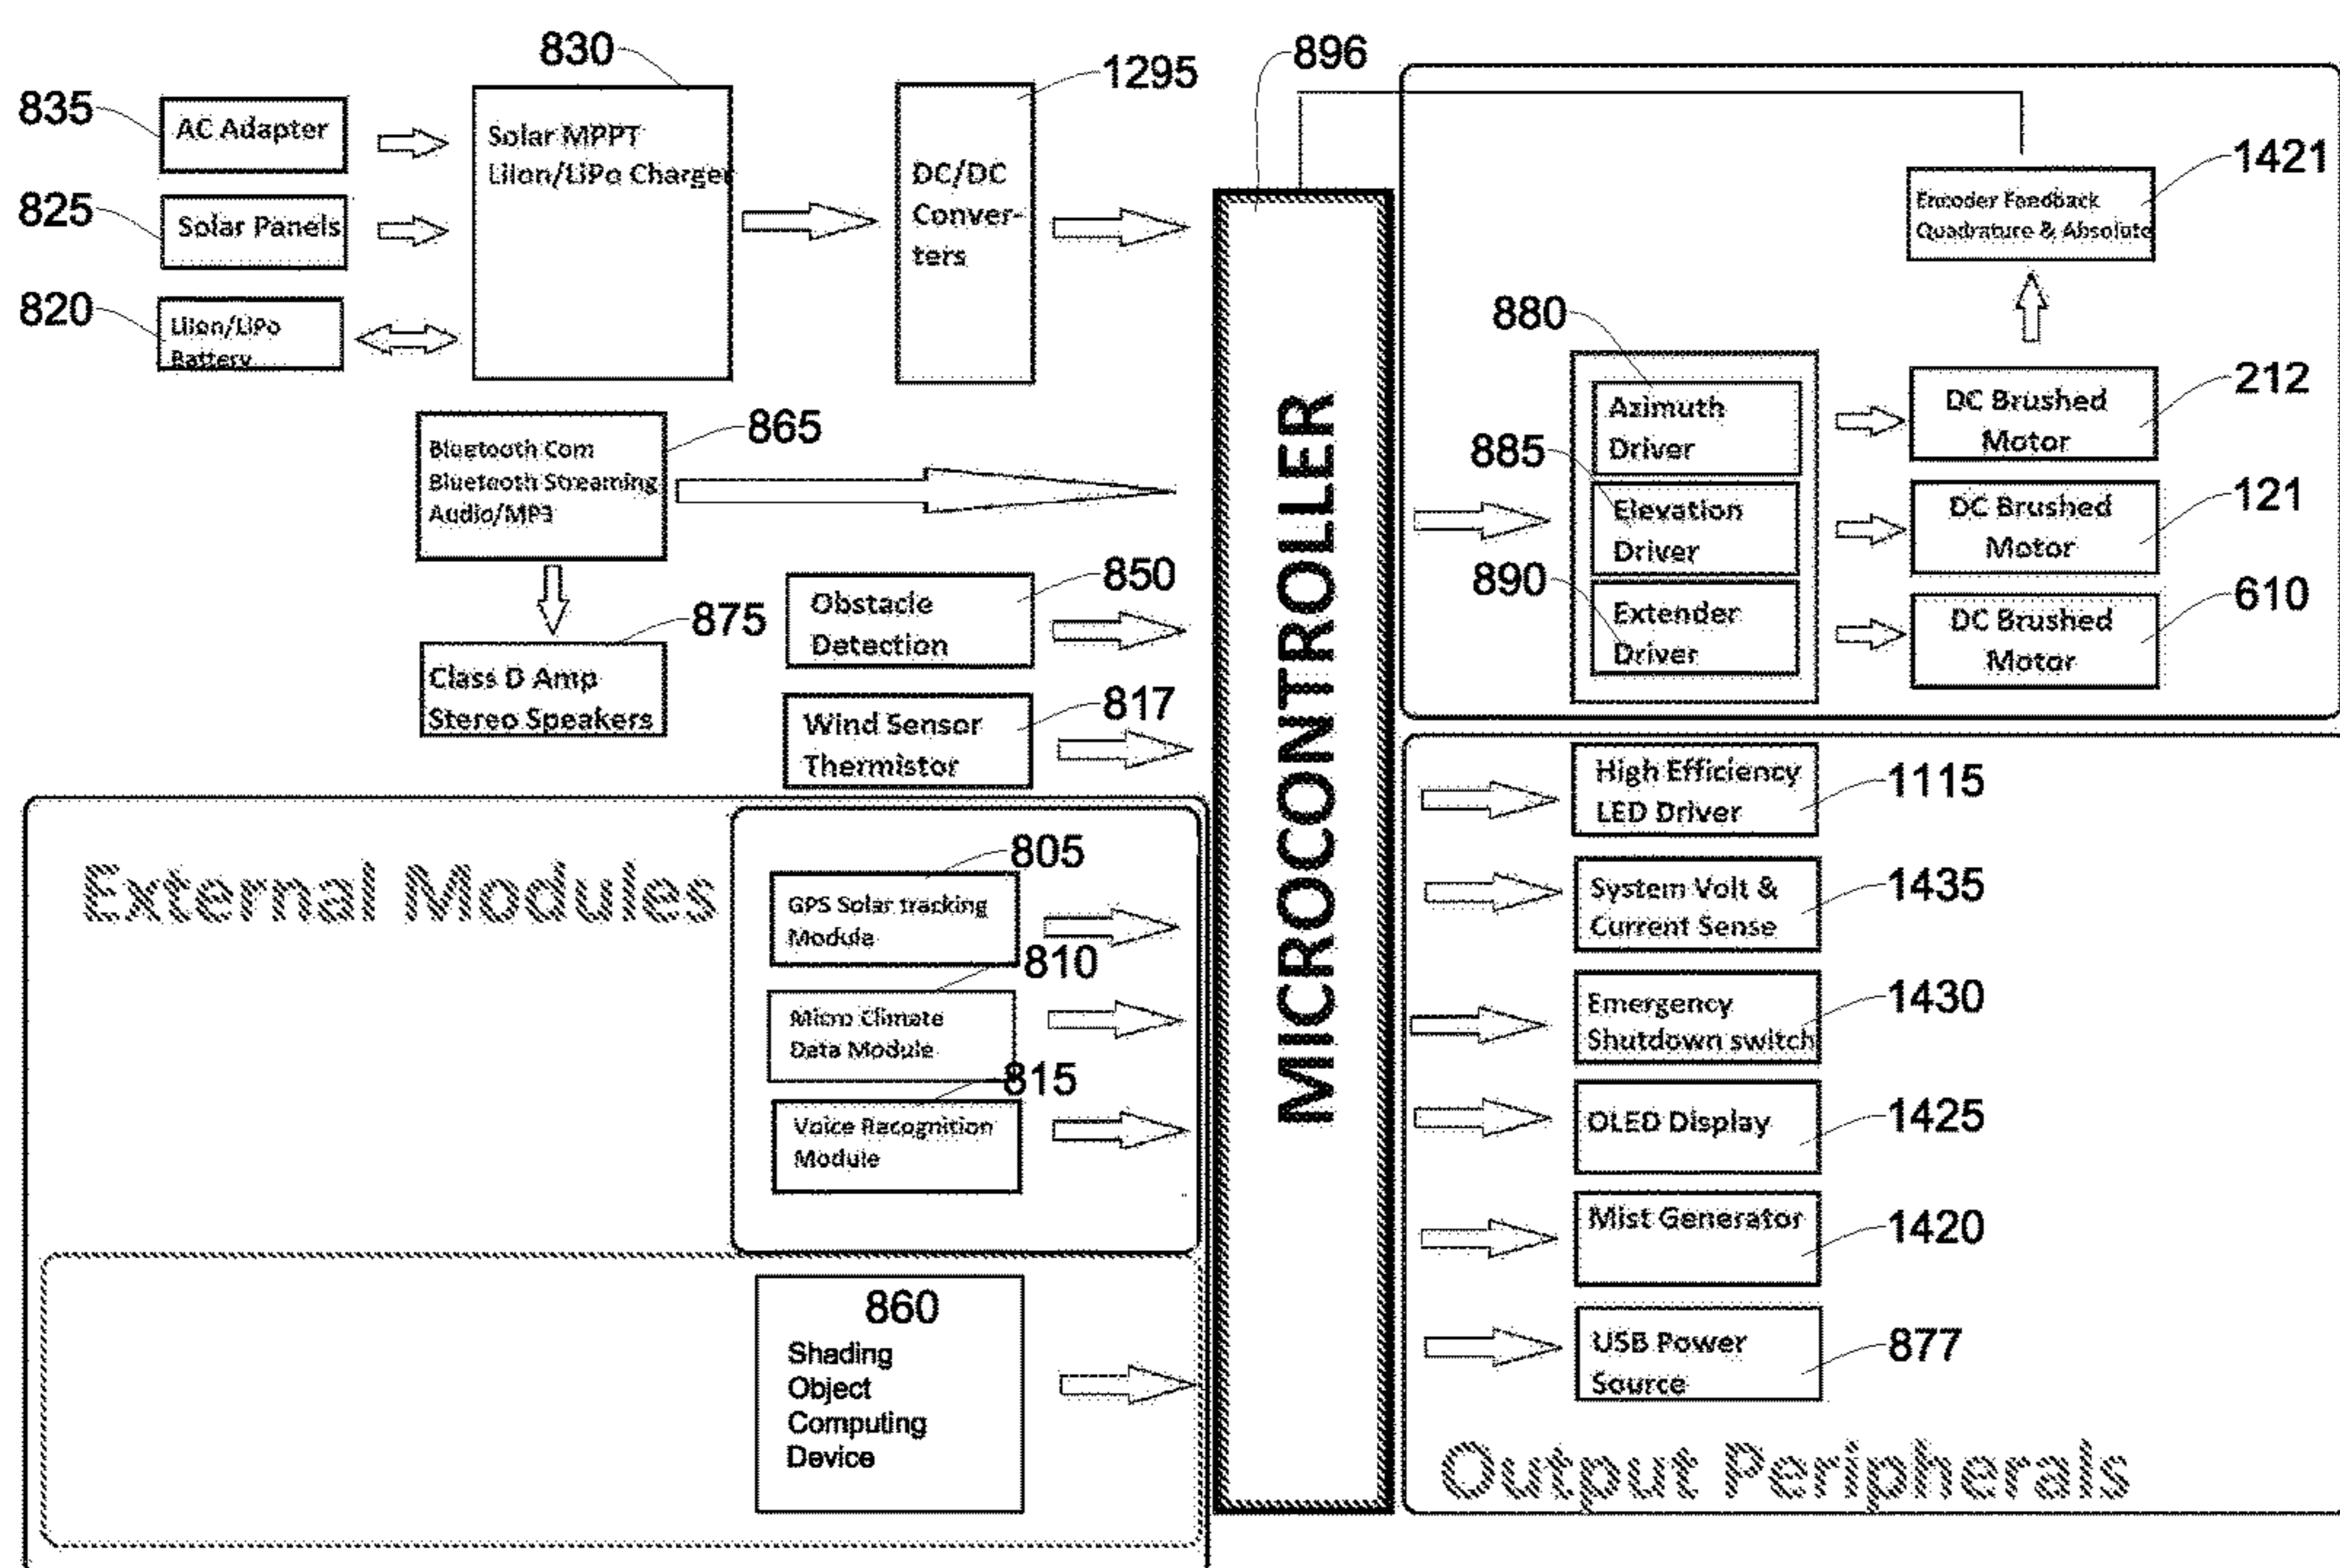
830
835 AC Adapter
825 Solar Panels
820 LiIon/LiPo Battery
Solar MPPT LiIon/LiPo Charger
1295
DC/DC Converters
896
1421
Encoder Feedback Quadrature & Absolute
880
Azimuth Driver
885
Elevation Driver
890
Extender Driver
DC Brushed Motor 212
DC Brushed Motor 121
DC Brushed Motor 610
Bluetooth Com Bluetooth Streaming Audio/MP3
865
875
Class D Amp Stereo Speakers
Obstacle Detection 850
Wind Sensor Thermistor 817
MICROCONTROLLER
External Modules
805
GPS Solar tracking Module
810
Micro Climate Data Module
815
Voice Recognition Module
860
Shading Object Computing Device
High Efficiency LED Driver 1115
System Volt & Current Sense 1435
Emergency Shutdown switch 1430
OLED Display 1425
Mist Generator 1420
USB Power Source 877
Output Peripherals